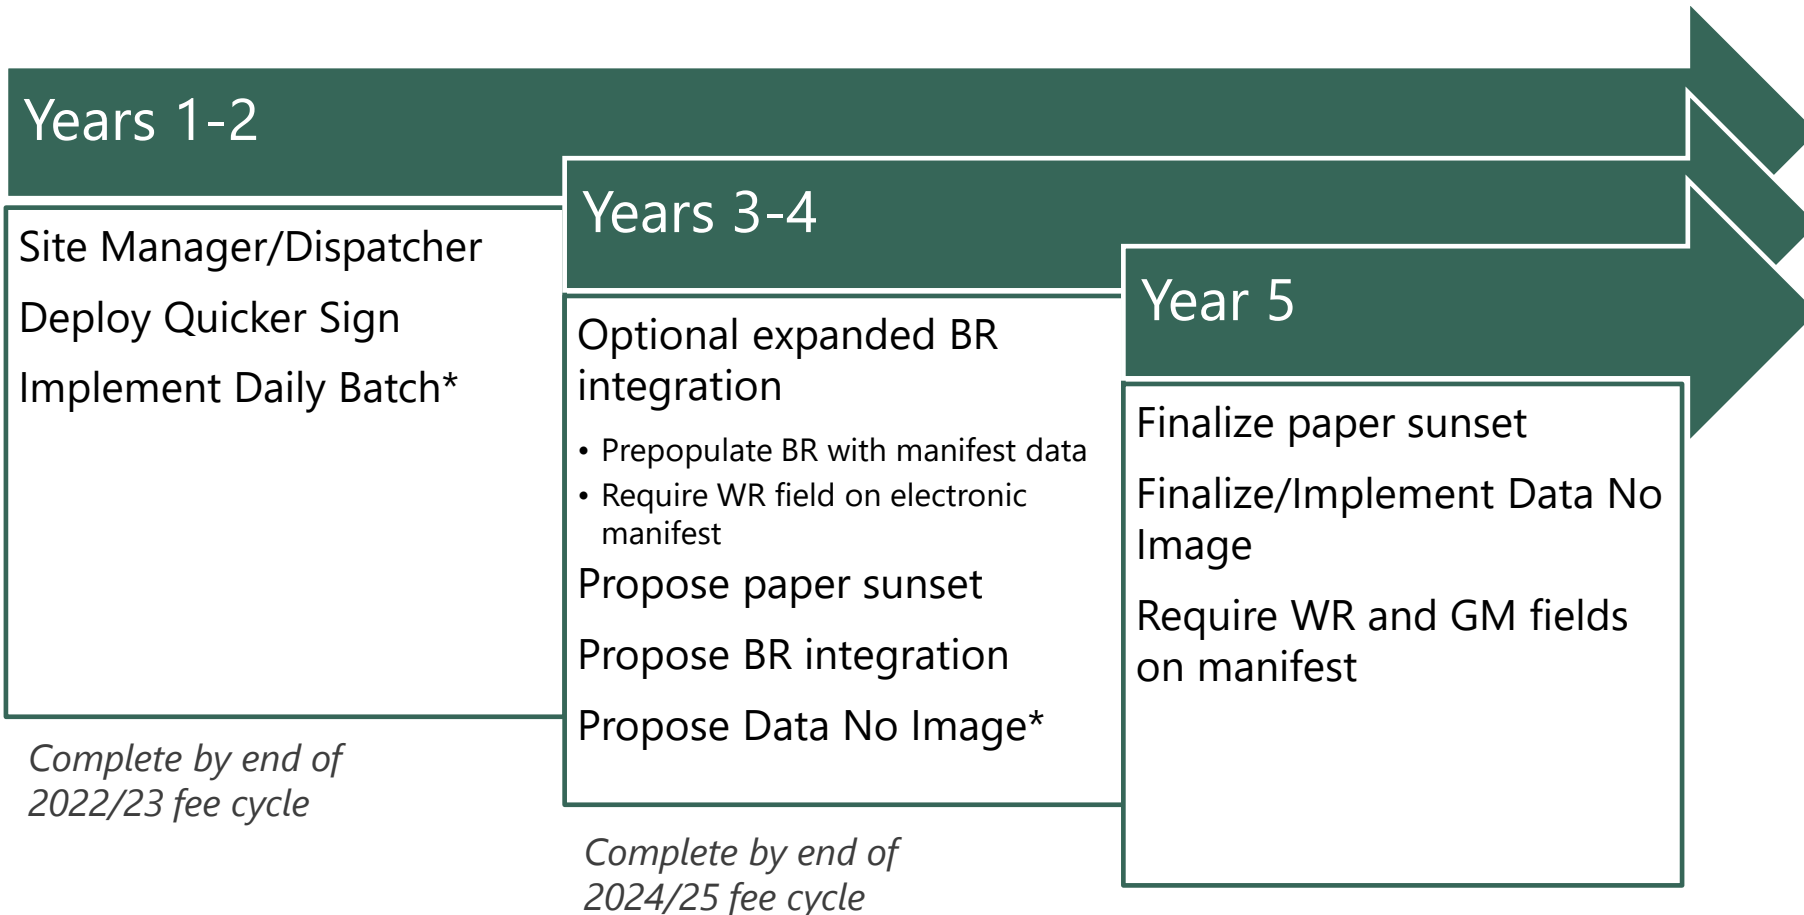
Years 1-2

Site Manager/Dispatcher

Deploy Quicker Sign

Implement Daily Batch*

Complete by end of 2022/23 fee cycle

Years 3-4

Optional expanded BR integration

• Prepopulate BR with manifest data
• Require WR field on electronic manifest

Propose paper sunset

Propose BR integration

Propose Data No Image*

Complete by end of 2024/25 fee cycle

Year 5

Finalize paper sunset

Finalize/Implement Data No Image

Require WR and GM fields on manifest